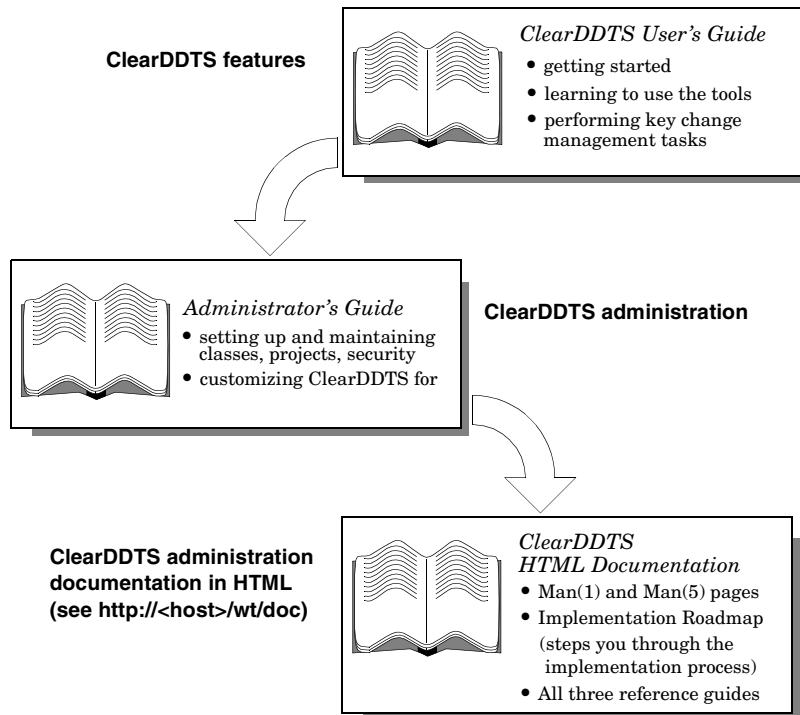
ClearDDTS features

ClearDDTS User's Guide
• getting started
• learning to use the tools
• performing key change management tasks

Administrator's Guide
• setting up and maintaining classes, projects, security
• customizing ClearDDTS for

ClearDDTS administration

ClearDDTS administration documentation in HTML (see http://<host>/wt/doc)

ClearDDTS HTML Documentation
• Man(1) and Man(5) pages
• Implementation Roadmap (steps you through the implementation process)
• All three reference guides